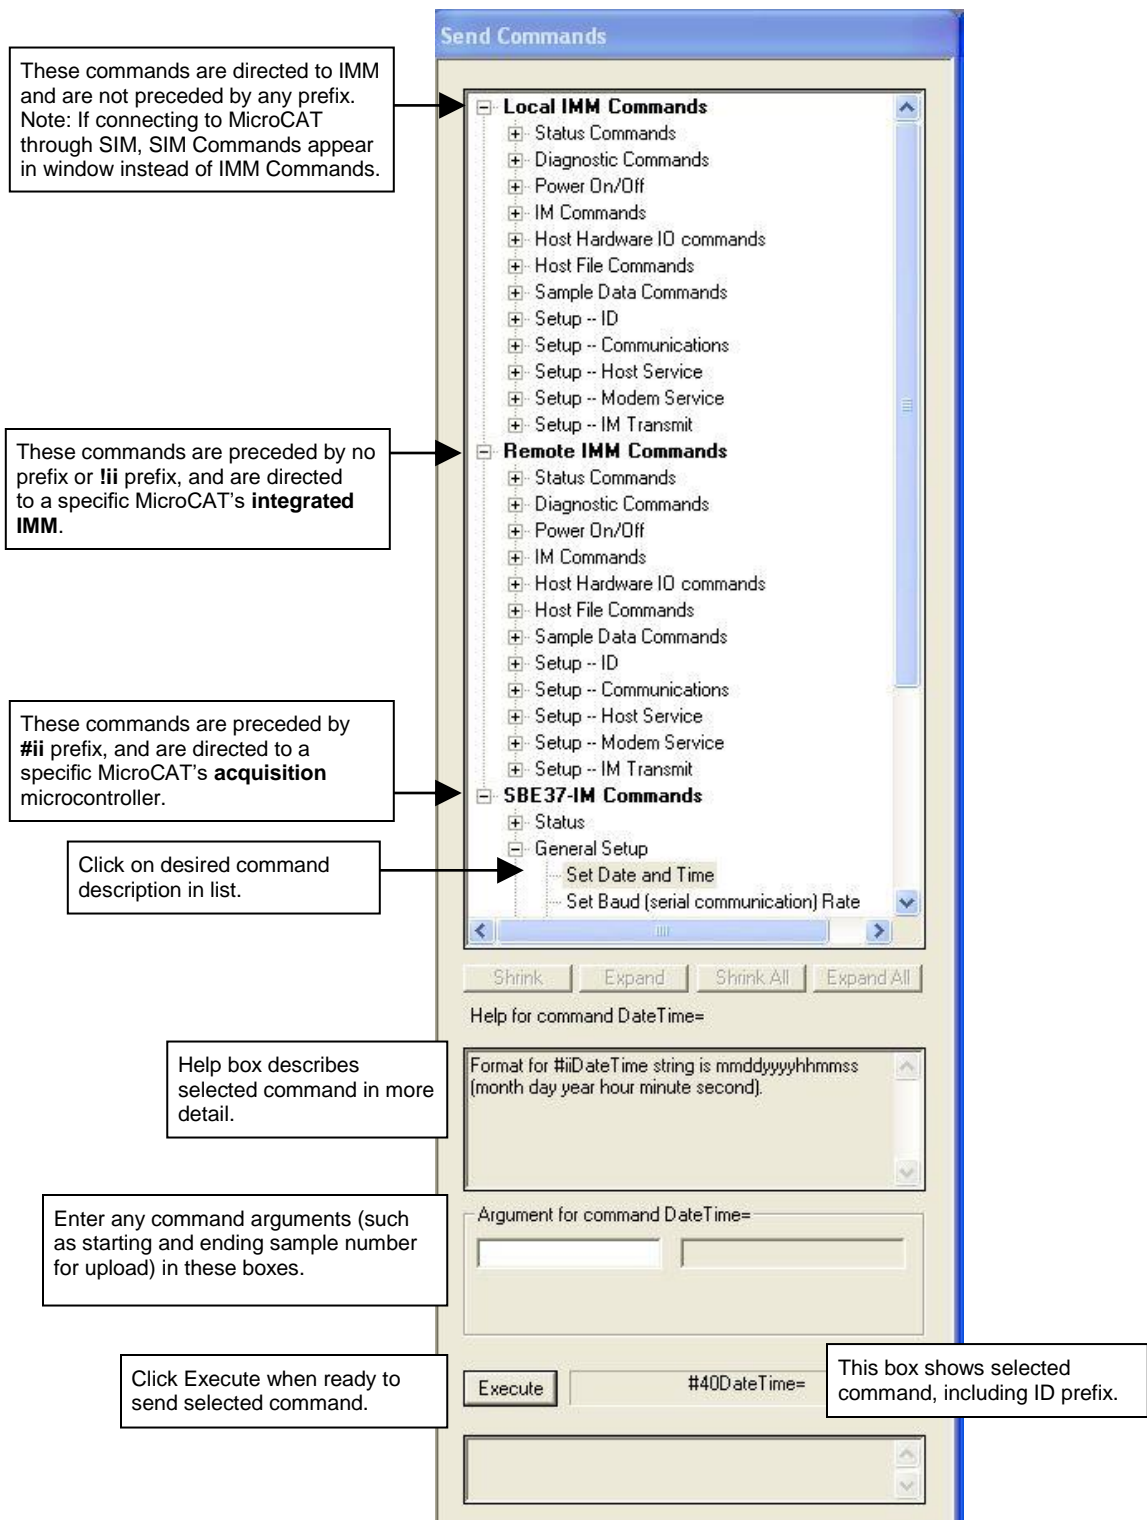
Send Commands

These commands are directed to IMM and are not preceded by any prefix. Note: If connecting to MicroCAT through SIM, SIM Commands appear in window instead of IMM Commands.

Local IMM Commands
Status Commands
Diagnostic Commands
Power On/Off
IM Commands
Host Hardware IO commands
Host File Commands
Sample Data Commands
Setup -- ID
Setup -- Communications
Setup -- Host Service
Setup -- Modem Service
Setup -- IM Transmit

These commands are preceded by no prefix or **!ii** prefix, and are directed to a specific MicroCAT's **integrated IMM**.

Remote IMM Commands
Status Commands
Diagnostic Commands
Power On/Off
IM Commands
Host Hardware IO commands
Host File Commands
Sample Data Commands
Setup -- ID
Setup -- Communications
Setup -- Host Service
Setup -- Modem Service
Setup -- IM Transmit

These commands are preceded by **#ii** prefix, and are directed to a specific MicroCAT's **acquisition** microcontroller.

SBE37-IM Commands
Status
General Setup
Set Date and Time
Set Baud (serial communication) Rate

Click on desired command description in list.

Shrink Expand Shrink All Expand All

Help for command DateTime=

Help box describes selected command in more detail.

Format for #iiDateTime string is mmddyyyyhhmmss (month day year hour minute second).

Enter any command arguments (such as starting and ending sample number for upload) in these boxes.

Argument for command DateTime=

Click Execute when ready to send selected command.

Execute

#40DateTime=

This box shows selected command, including ID prefix.